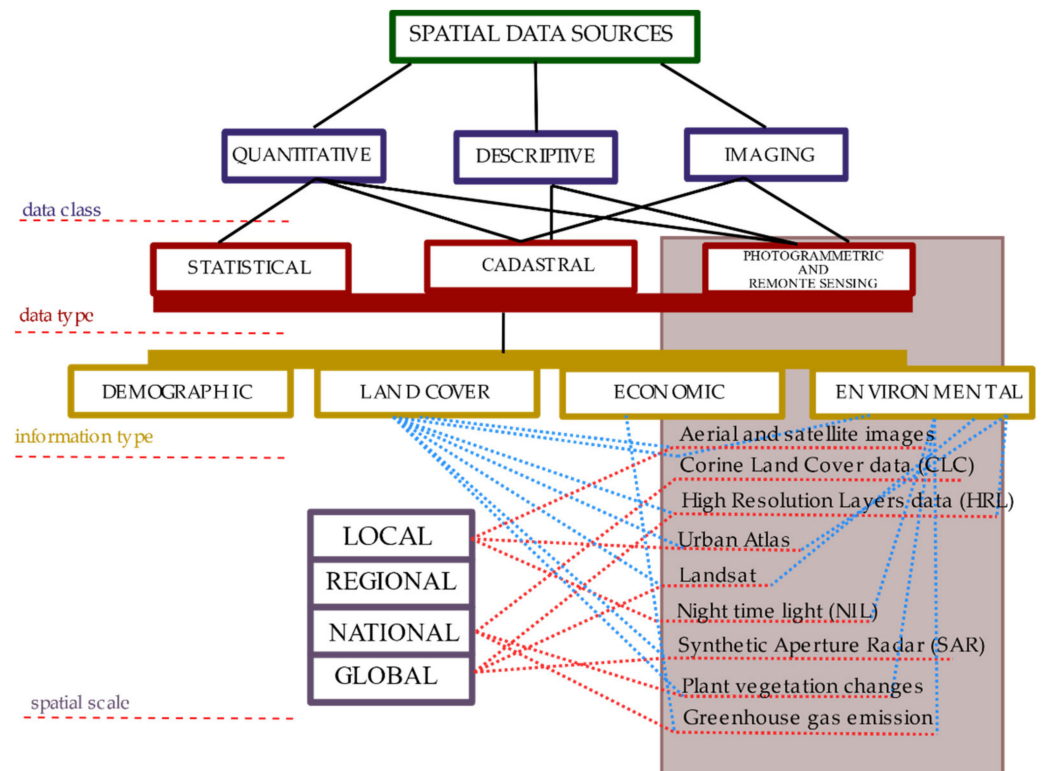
SPATIAL DATA SOURCES

QUANTITATIVE

DESCRIPTIVE

IMAGING

data class

STATISTICAL

CADASTRAL

PHOTOGRAMMETRIC AND REMONTE SENSING

data type

DEMOGRAPHIC

LAND COVER

ECONOMIC

ENVIRONMENTAL

information type

Aerial and satellite images

Corine Land Cover data (CLC)

High Resolution Layers data (HRL)

Urban Atlas

Landsat

Night time light (NIL)

Synthetic Aperture Radar (SAR)

Plant vegetation changes

Greenhouse gas emission

LOCAL

REGIONAL

NATIONAL

GLOBAL

spatial scale